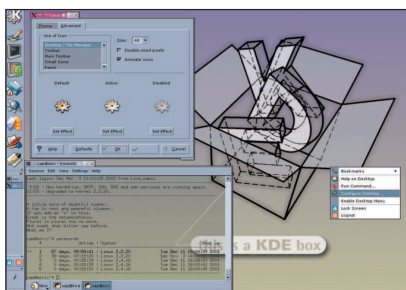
Theme Advanced

Use of Icon
Desktop / File Manager
Toolbar
Main Toolbar
Small Icons
Panel

Size: 48
Double-sized pixels
Animate icons

Default
Active
Disabled

Set Effect
Set Effect
Set Effect

Help
Defaults
OK
Apply
Cancel

Session Edit View Settings Help

Bookmarks
Help on Desktop
Run Command...
Configure Desktop...
Enable Desktop Menu
Lock Screen
Logout

This is a KDE box